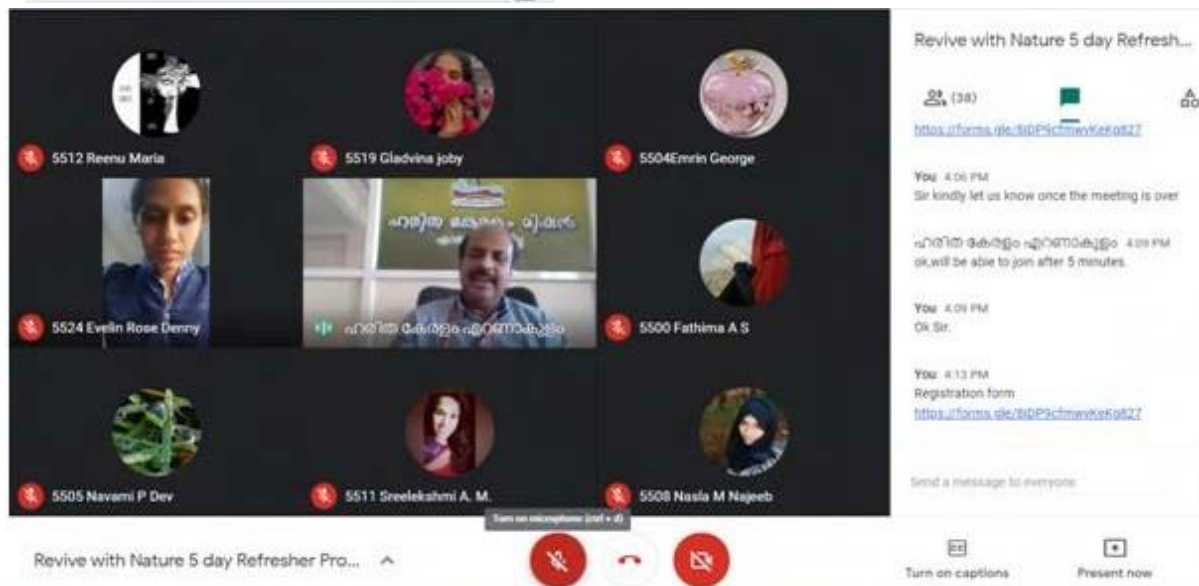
5512 Reenu Maria

5519 Gladvina joby

5504Emrin George

5524 Evelin Rose Denny

ഹരിത കേരളം മിഷൻ

ഹരിത കേരളം എറണാകുളം

5500 Fathima A S

5505 Navami P Dev

5511 Sreelekshmi A. M.

5508 Nasla M Najeeb

Turn on microphone (ctrl + d)

Revive with Nature 5 day Refresher Pro...

Revive with Nature 5 day Refresh...

(38)

https://forms.gle/BDP9cfmwvKeKg827

You 4:06 PM
Sir kindly let us know once the meeting is over

ഹരിത കേരളം എറണാകുളം 4:09 PM
ok,will be able to join after 5 minutes.

You 4:09 PM
Ok Sir.

You 4:13 PM
Registration form
https://forms.gle/BDP9cfmwvKeKg827

Send a message to everyone

Turn on captions

Present now